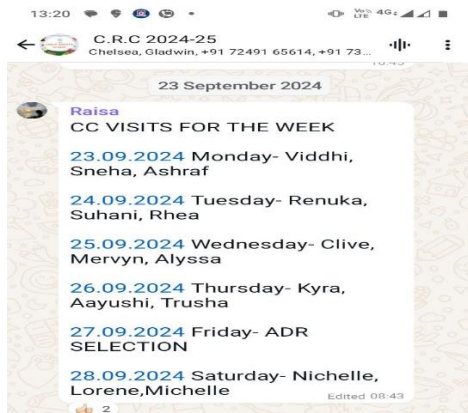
13:20

C.R.C 2024-25
Chelsea, Gladwin, +91 72491 65614, +91 73...

23 September 2024

Raisa
CC VISITS FOR THE WEEK

23.09.2024 Monday- Viddhi, Sneha, Ashraf

24.09.2024 Tuesday- Renuka, Suhani, Rhea

25.09.2024 Wednesday- Clive, Mervyn, Alyssa

26.09.2024 Thursday- Kyra, Aayushi, Trusha

27.09.2024 Friday- ADR SELECTION

28.09.2024 Saturday- Nichelle, Lorene,Michelle

Edited 08:43

👍 2